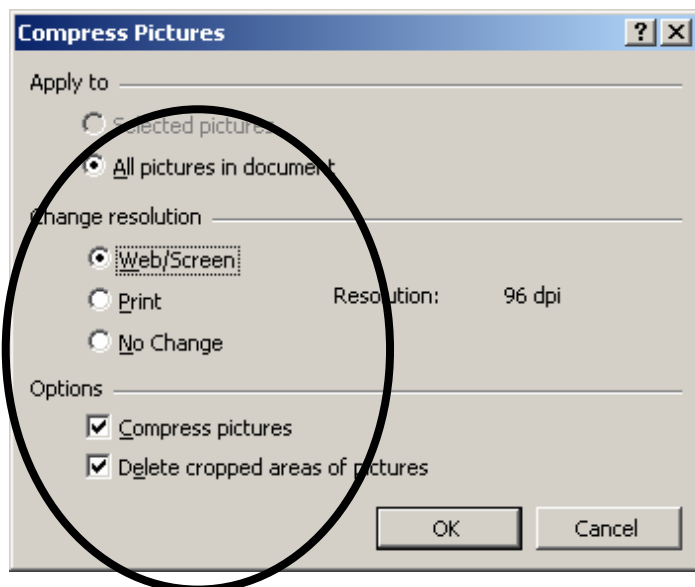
Compress Pictures

?

X

Apply to

Selected pictures

All pictures in document

Change resolution

Web/Screen

Print

Resolution: 96 dpi

No Change

Options

Compress pictures

Delete cropped areas of pictures

OK

Cancel